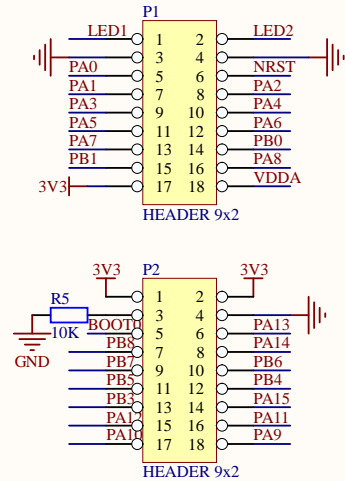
P1

LED1 1 2 LED2
3 4
PA0 5 6 NRST
PA1 7 8 PA2
PA3 9 10 PA4
PA5 11 12 PA6
PA7 13 14 PB0
PB1 15 16 PA8
3V3 17 18 VDDA

HEADER 9x2

3V3 P2 3V3
R5
10K
GND
1 2
3 4
BOOT0 5 6
PB8 7 8
PB7 9 10 PB6
PB5 11 12 PB4
PB3 13 14 PA15
PA12 15 16 PA11
PA10 17 18 PA9
PA13
PA14

HEADER 9x2